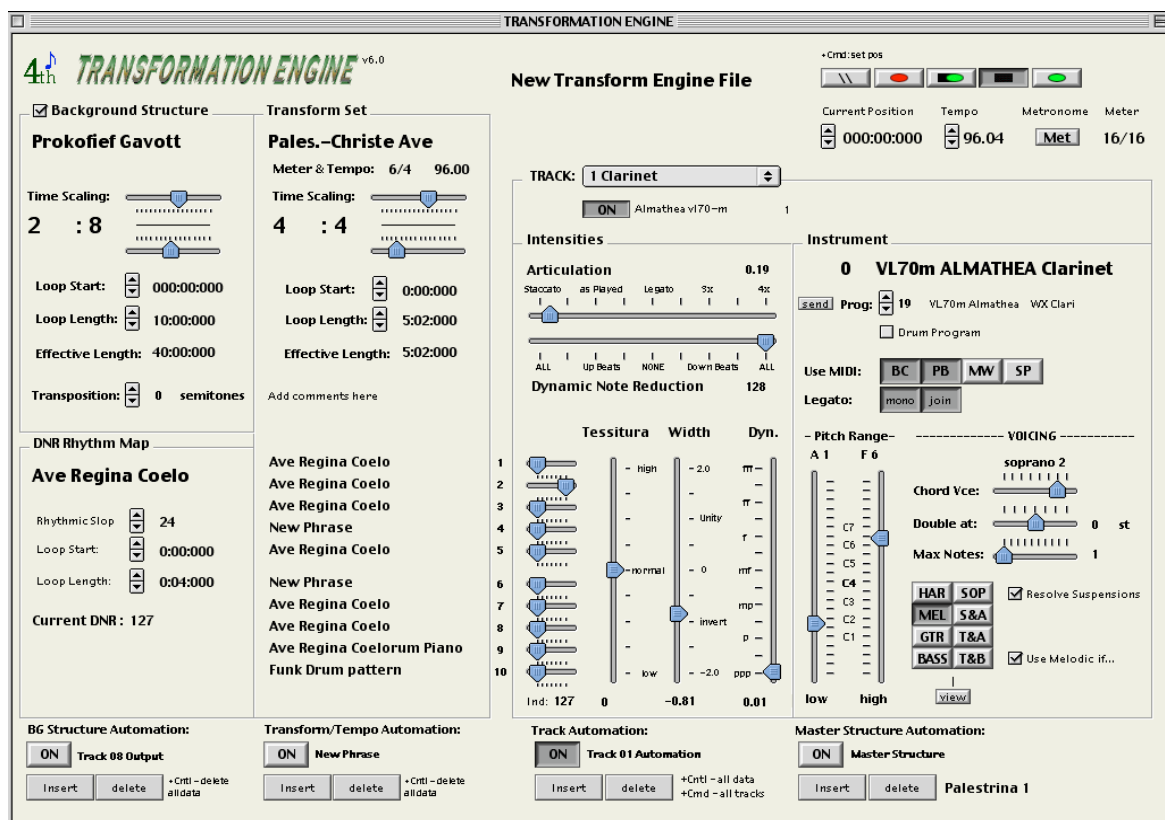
TRANSFORMATION ENGINE

4th TRANSFORMATION ENGINE v6.0

New Transform Engine File

+Cmd:set pos

Current Position Tempo Metronome Meter
000:00:000 96.04 Met 16/16

☑ Background Structure
Prokofief Gavott
Time Scaling:
2 : 8
Loop Start: 000:00:000
Loop Length: 10:00:000
Effective Length: 40:00:000
Transposition: 0 semitones

Transform Set
Pales.-Christe Ave
Meter & Tempo: 6/4 96.00
Time Scaling:
4 : 4
Loop Start: 0:00:000
Loop Length: 5:02:000
Effective Length: 5:02:000
Add comments here

TRACK: 1 Clarinet
ON Almathea vl70-m 1

Intensities
Articulation 0.19
Staccato as Played Legato 3x 4x
ALL Up Beats NONE Down Beats ALL
Dynamic Note Reduction 128

Instrument
0 VL70m ALMATHEA Clarinet
send Prog: 19 VL70m Almathea WX Clari
Drum Program
Use MIDI: BC PB MW SP
Legato: mono join

DNR Rhythm Map
Ave Regina Coelo
Rhythmic Slop 24
Loop Start: 0:00:000
Loop Length: 0:04:000
Current DNR : 127

Ave Regina Coelo 1
Ave Regina Coelo 2
Ave Regina Coelo 3
New Phrase 4
Ave Regina Coelo 5
New Phrase 6
Ave Regina Coelo 7
Ave Regina Coelo 8
Ave Regina Coelorum Piano 9
Funk Drum pattern 10

Tessitura Width Dyn.
high 2.0 fff
ff
Unity
f
normal 0 mf
invert mp
p
low -2.0 ppp
Ind: 127 0 -0.81 0.01

- Pitch Range- A 1 F 6
C7 C6 C5 C4 C3 C2 C1
low high
------------- VOICING -----------
soprano 2
Chord Vce:
Double at: 0 st
Max Notes: 1
HAR SOP MEL S&A GTR T&A BASS T&B
☑ Resolve Suspensions
☑ Use Melodic if...
view

BG Structure Automation:
ON Track 08 Output
Insert delete +Cntl - delete all data

Transform/Tempo Automation:
ON New Phrase
Insert delete +Cntl - delete all data

Track Automation:
ON Track 01 Automation
Insert delete +Cntl - all data +Cmd - all tracks

Master Structure Automation:
ON Master Structure
Insert delete Palestrina 1